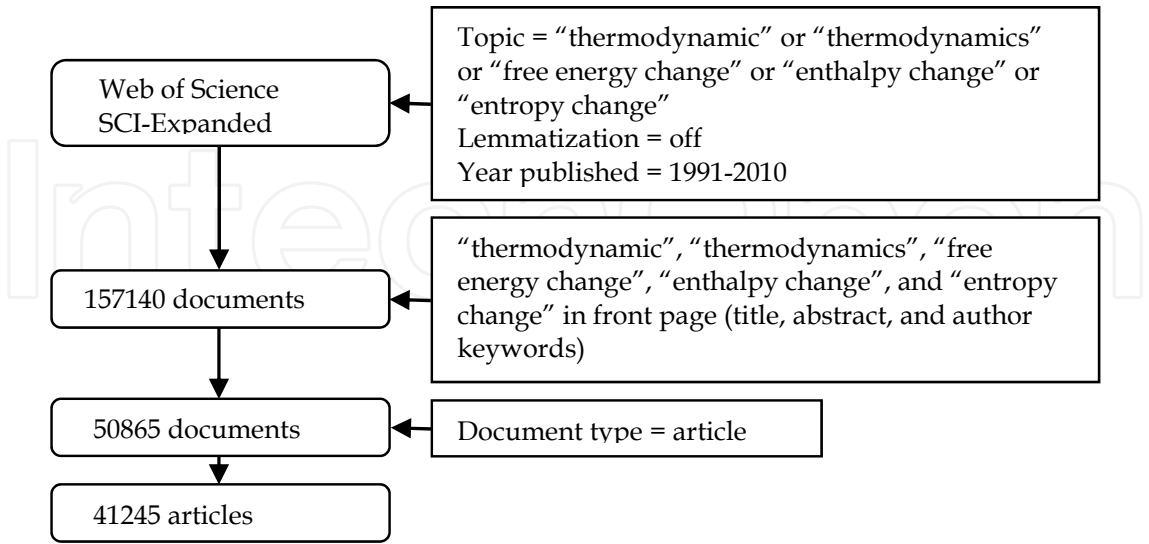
Web of Science SCI-Expanded

Topic = “thermodynamic” or “thermodynamics” or “free energy change” or “enthalpy change” or “entropy change”
Lemmatization = off
Year published = 1991-2010

157140 documents

“thermodynamic”, “thermodynamics”, “free energy change”, “enthalpy change”, and “entropy change” in front page (title, abstract, and author keywords)

50865 documents

Document type = article

41245 articles